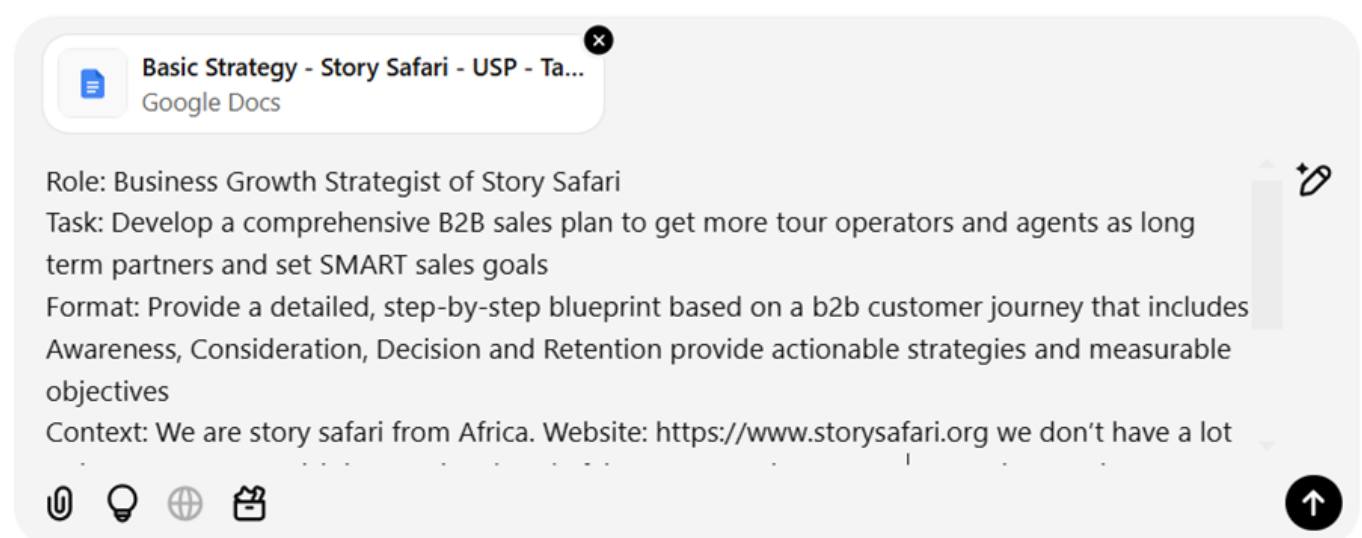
Basic Strategy - Story Safari - USP - Ta...
Google Docs

Role: Business Growth Strategist of Story Safari
Task: Develop a comprehensive B2B sales plan to get more tour operators and agents as long term partners and set SMART sales goals
Format: Provide a detailed, step-by-step blueprint based on a b2b customer journey that includes Awareness, Consideration, Decision and Retention provide actionable strategies and measurable objectives
Context: We are story safari from Africa. Website: https://www.storysafari.org we don’t have a lot
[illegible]